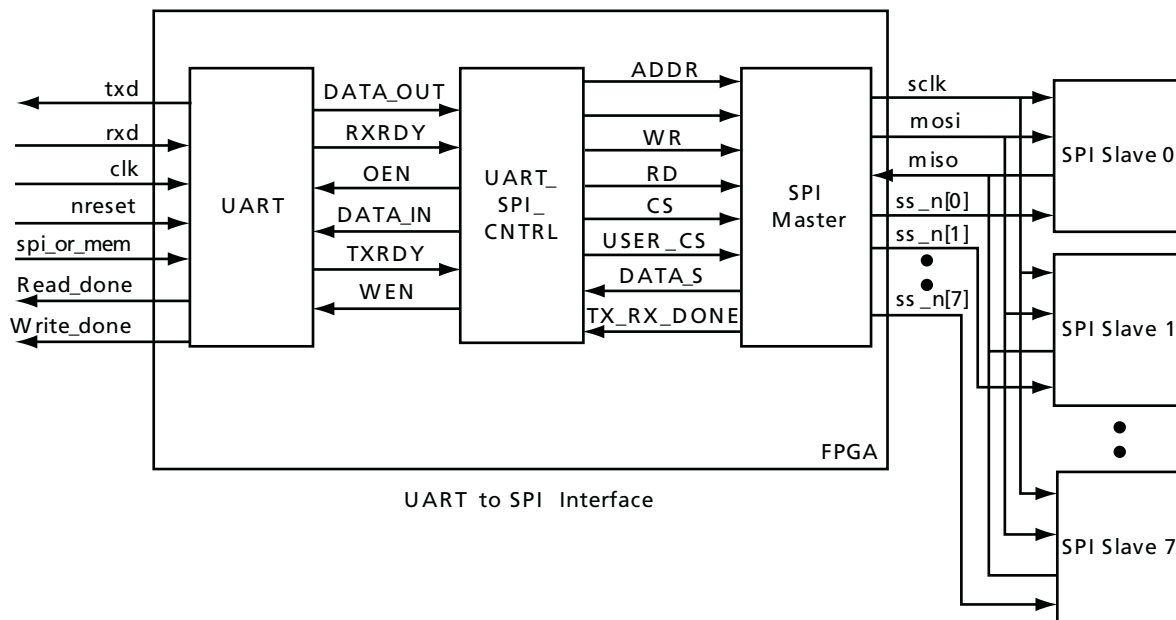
txd
rxd
clk
nreset
spi_or_mem
Read_done
Write_done

UART

DATA_OUT
RXRDY
OEN
DATA_IN
TXRDY
WEN

UART_
SPI_
CNTRL

ADDR
WR
RD
CS
USER_CS
DATA_S
TX_RX_DONE

SPI
Master

sclk
mosi
miso
ss_n[0]
ss_n[1]
ss_n[7]

FPGA

SPI Slave 0
SPI Slave 1
SPI Slave 7

UART to SPI Interface